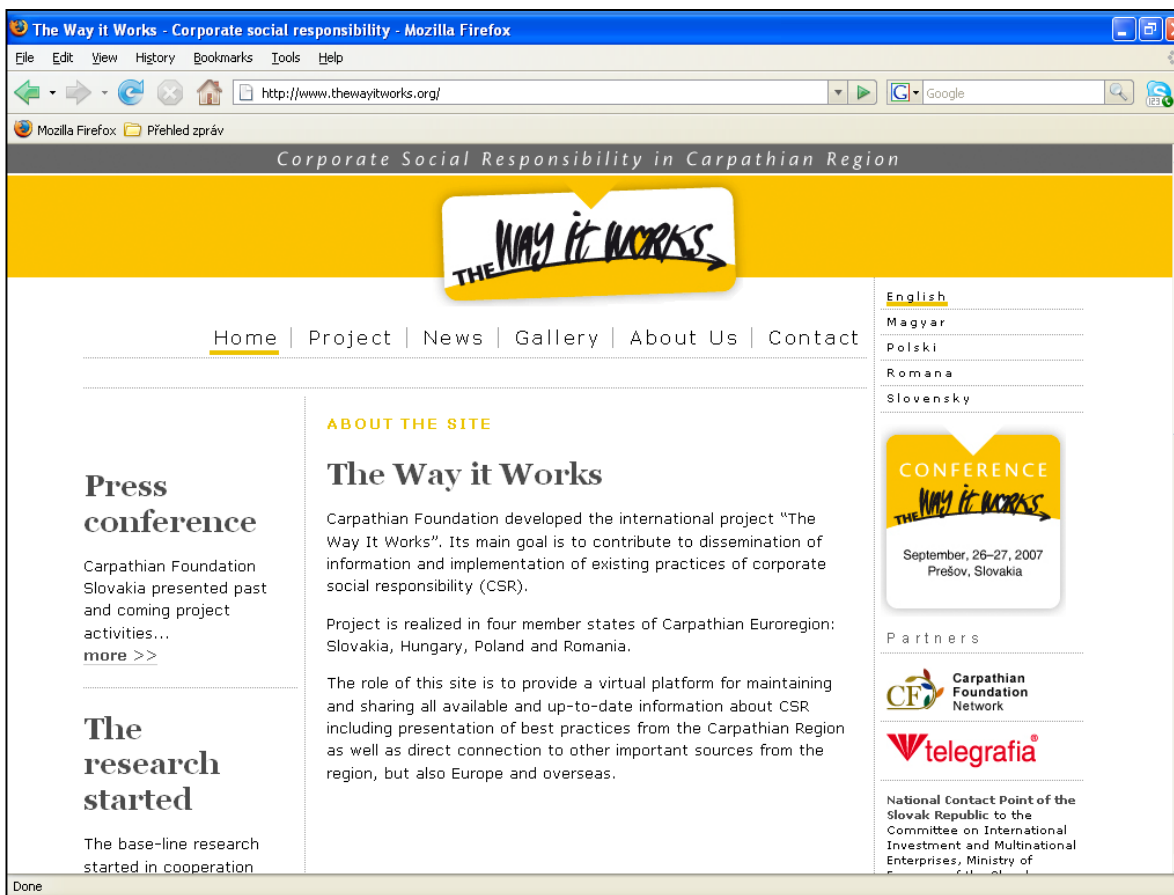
The Way it Works - Corporate social responsibility - Mozilla Firefox

File Edit View History Bookmarks Tools Help

http://www.thewayitworks.org/

Google

Mozilla Firefox Přehled zpráv

Corporate Social Responsibility in Carpathian Region

THE WAY it WORKS

Home | Project | News | Gallery | About Us | Contact

English
Magyar
Polski
Romana
Slovensky

Press conference

Carpathian Foundation Slovakia presented past and coming project activities...
more >>

The research started

The base-line research started in cooperation

ABOUT THE SITE

The Way it Works

Carpathian Foundation developed the international project "The Way It Works". Its main goal is to contribute to dissemination of information and implementation of existing practices of corporate social responsibility (CSR).

Project is realized in four member states of Carpathian Euroregion: Slovakia, Hungary, Poland and Romania.

The role of this site is to provide a virtual platform for maintaining and sharing all available and up-to-date information about CSR including presentation of best practices from the Carpathian Region as well as direct connection to other important sources from the region, but also Europe and overseas.

CONFERENCE
THE WAY it WORKS
September, 26–27, 2007
Prešov, Slovakia

Partners

CF Carpathian Foundation Network

telegrafia®

National Contact Point of the Slovak Republic to the Committee on International Investment and Multinational Enterprises, Ministry of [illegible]

Done